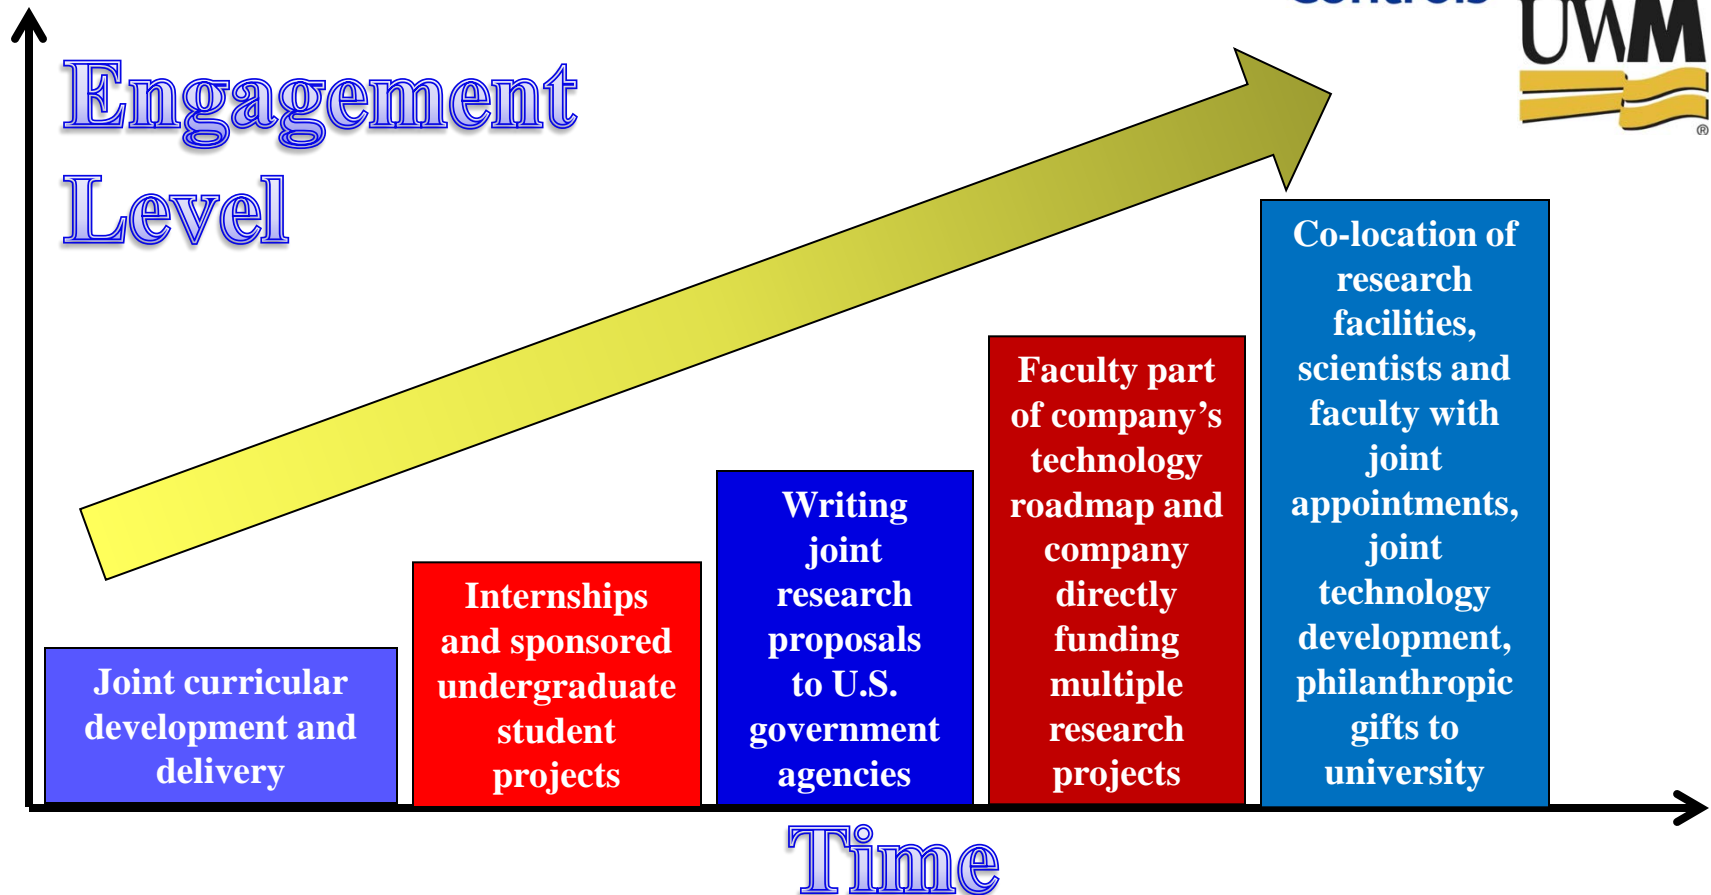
UWM

Engagement Level

Joint curricular development and delivery

Internships and sponsored undergraduate student projects

Writing joint research proposals to U.S. government agencies

Faculty part of company's technology roadmap and company directly funding multiple research projects

Co-location of research facilities, scientists and faculty with joint appointments, joint technology development, philanthropic gifts to university

Time